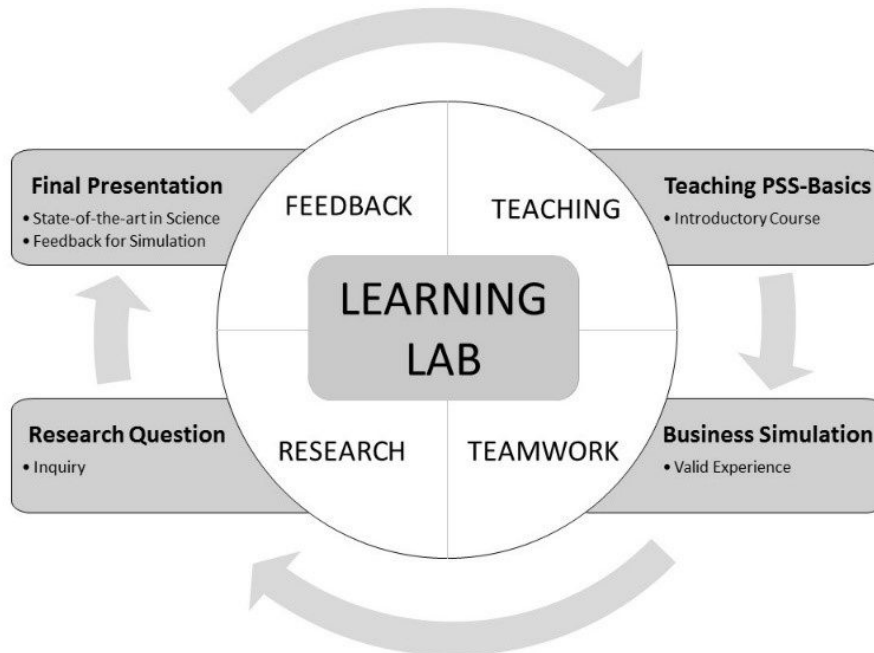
Final Presentation
• State-of-the-art in Science
• Feedback for Simulation

FEEDBACK

TEACHING

Teaching PSS-Basics
• Introductory Course

LEARNING LAB

Research Question
• Inquiry

RESEARCH

TEAMWORK

Business Simulation
• Valid Experience